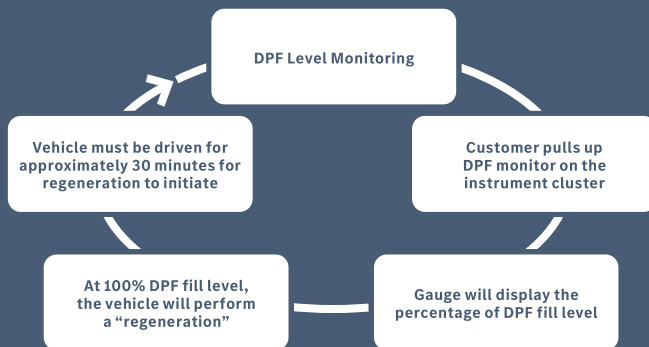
DPF Level Monitoring

Customer pulls up DPF monitor on the instrument cluster

Gauge will display the percentage of DPF fill level

At 100% DPF fill level, the vehicle will perform a “regeneration”

Vehicle must be driven for approximately 30 minutes for regeneration to initiate